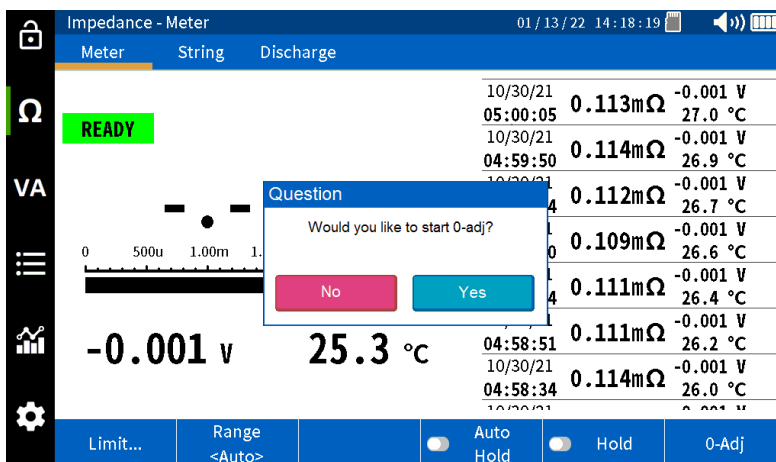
Impedance - Meter
01 / 13 / 22 14 : 18 : 19

Meter
String
Discharge

Ω
VA

READY

- . -

0 500u 1.00m 1.

-0.001 V
25.3 °C

| | | |
|---|---|---|
| 10/30/21 05:00:05 | 0.113mΩ | -0.001 V 27.0 °C |
| 10/30/21 04:59:50 | 0.114mΩ | -0.001 V 26.9 °C |
| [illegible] | 0.112mΩ | -0.001 V 26.7 °C |
| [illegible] | 0.109mΩ | -0.001 V 26.6 °C |
| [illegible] | 0.111mΩ | -0.001 V 26.4 °C |
| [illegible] 04:58:51 | 0.111mΩ | -0.001 V 26.2 °C |
| 10/30/21 04:58:34 | 0.114mΩ | -0.001 V 26.0 °C |

Question
Would you like to start 0-adj?
No
Yes

Limit...
Range <Auto>
Auto Hold
Hold
0-Adj